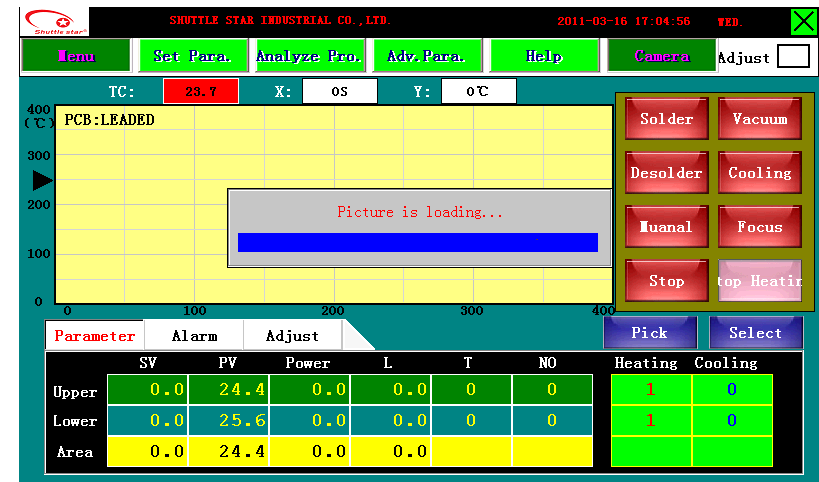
Shuttle star

SHUTTLE STAR INDUSTRIAL CO.,LTD.

2011-03-16 17:04:56

WED.

Menu

Set Para.

Analyze Pro.

Adv.Para.

Help

Camera

Adjust

TC: 23.7

X: 0S

Y: 0℃

400 (℃)

PCB:LEADED

300

200

100

0

0

100

200

300

400

Picture is loading...

Solder

Vacuum

Desolder

Cooling

Muanal

Focus

Stop

top Heatin

Parameter

Alarm

Adjust

Pick

Select

| | SV | PV | Power | L | T | NO |
|---|---|---|---|---|---|---|
| Upper | 0.0 | 24.4 | 0.0 | 0.0 | 0 | 0 |
| Lower | 0.0 | 25.6 | 0.0 | 0.0 | 0 | 0 |
| Area | 0.0 | 24.4 | 0.0 | 0.0 | | |

| Heating | Cooling |
|---|---|
| 1 | 0 |
| 1 | 0 |
| | |